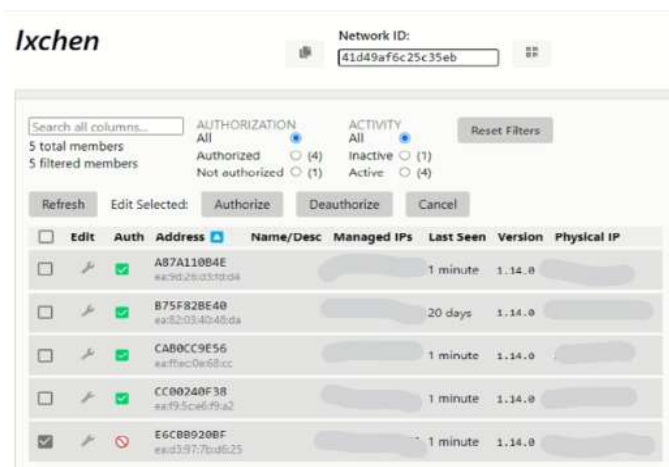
Ixchen

Network ID:
41d49af6c25c35eb

Search all columns...
5 total members
5 filtered members

AUTHORIZATION
All
Authorized (4)
Not authorized (1)

ACTIVITY
All
Inactive (1)
Active (4)

Reset Filters

Refresh Edit Selected: Authorize Deauthorize Cancel

| | Edit | Auth | Address | Name/Desc | Managed IPs | Last Seen | Version | Physical IP |
|---|---|---|---|---|---|---|---|---|
| | | | A87A110B4E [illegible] | | | 1 minute | 1.14.0 | |
| | | | B75F82BE40 ea:82:03:40:48:da | | | 20 days | 1.14.0 | |
| | | | CAB0CC9E56 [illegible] | | | 1 minute | 1.14.0 | |
| | | | CC00240F38 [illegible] | | | 1 minute | 1.14.0 | |
| | | | E6CBB920BF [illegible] | | | 1 minute | 1.14.0 | |